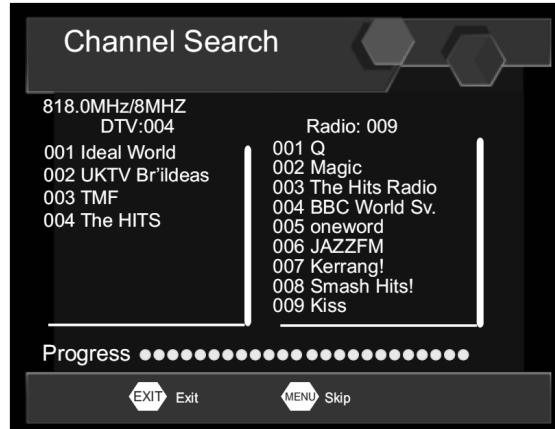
Channel Search

818.0MHz/8MHZ
DTV:004

001 Ideal World
002 UKTV Br'ildeas
003 TMF
004 The HITS

Radio: 009

001 Q
002 Magic
003 The Hits Radio
004 BBC World Sv.
005 oneword
006 JAZZFM
007 Kerrang!
008 Smash Hits!
009 Kiss

Progress ●●●●●●●●●●●●●●●●●●●●●●●●

EXIT Exit
MENU Skip